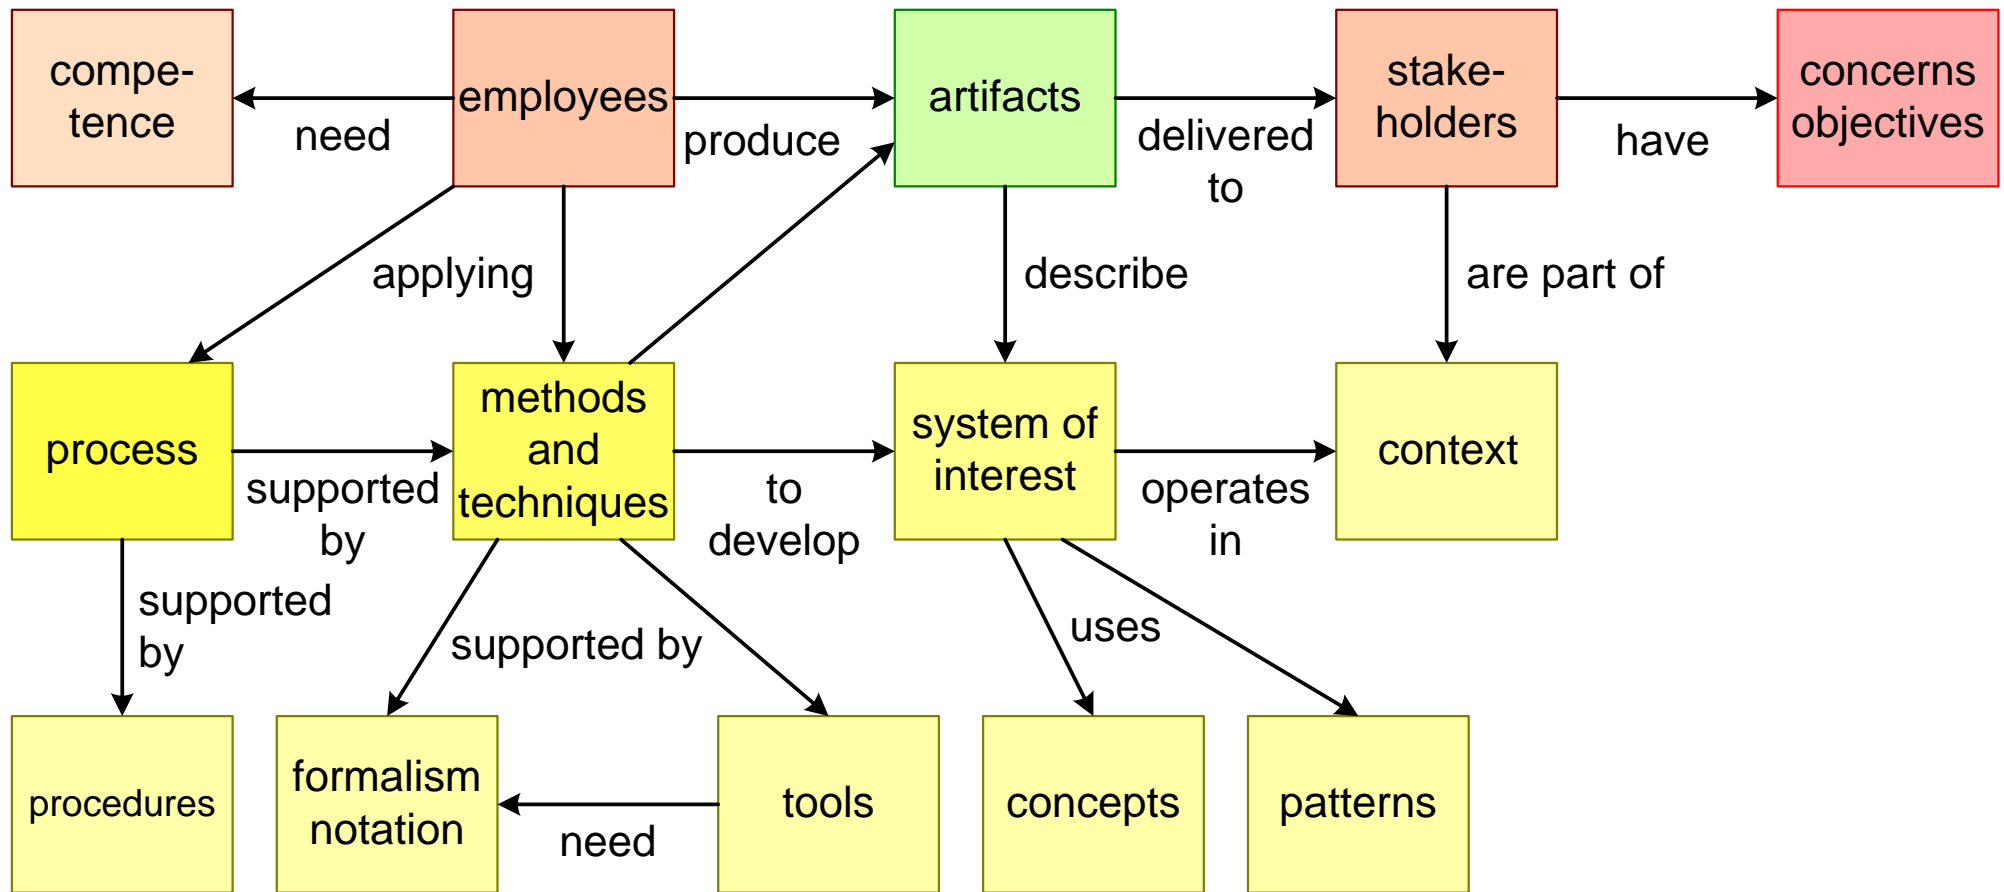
compe-tence

need

employees

produce

artifacts

delivered to

stake-holders

have

concerns objectives

applying

describe

are part of

process

supported by

methods and techniques

to develop

system of interest

operates in

context

supported by

supported by

uses

procedures

formalism notation

need

tools

concepts

patterns